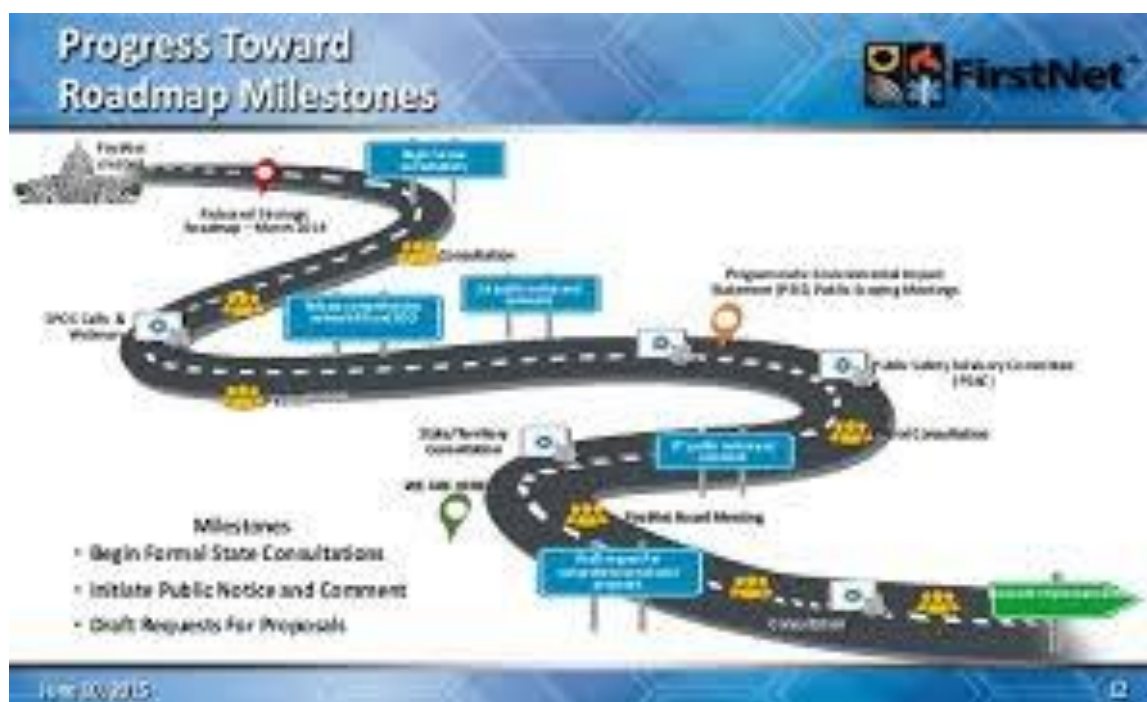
Progress Toward Roadmap Milestones

FirstNet

FirstNet created

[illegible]

Released Strategic Roadmap – March 2014

Consultation

Programmatic Environmental Impact Statement (PEIS) Public Scoping Meetings

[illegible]

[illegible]

SPOC Calls & Webinars

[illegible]

Public Safety Advisory Committee (PSAC)

Consultation

State/Territory Consultation

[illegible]

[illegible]

FirstNet Board Meeting

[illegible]

Consultation

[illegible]

Milestones
• Begin Formal State Consultations
• Initiate Public Notice and Comment
• Draft Requests For Proposals

June 10, 2015

12